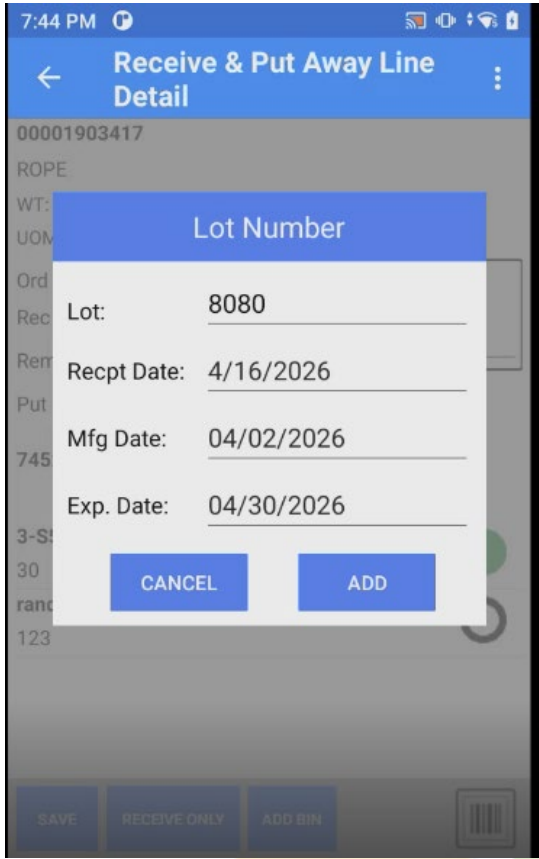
7:44 PM

Receive & Put Away Line Detail

00001903417

ROPE

WT:

UOM

Ord

Rec

Rem

Put

745

3-S

30

ranc

123

Lot Number

Lot: 8080

Recpt Date: 4/16/2026

Mfg Date: 04/02/2026

Exp. Date: 04/30/2026

CANCEL

ADD

SAVE

RECEIVE ONLY

ADD BIN